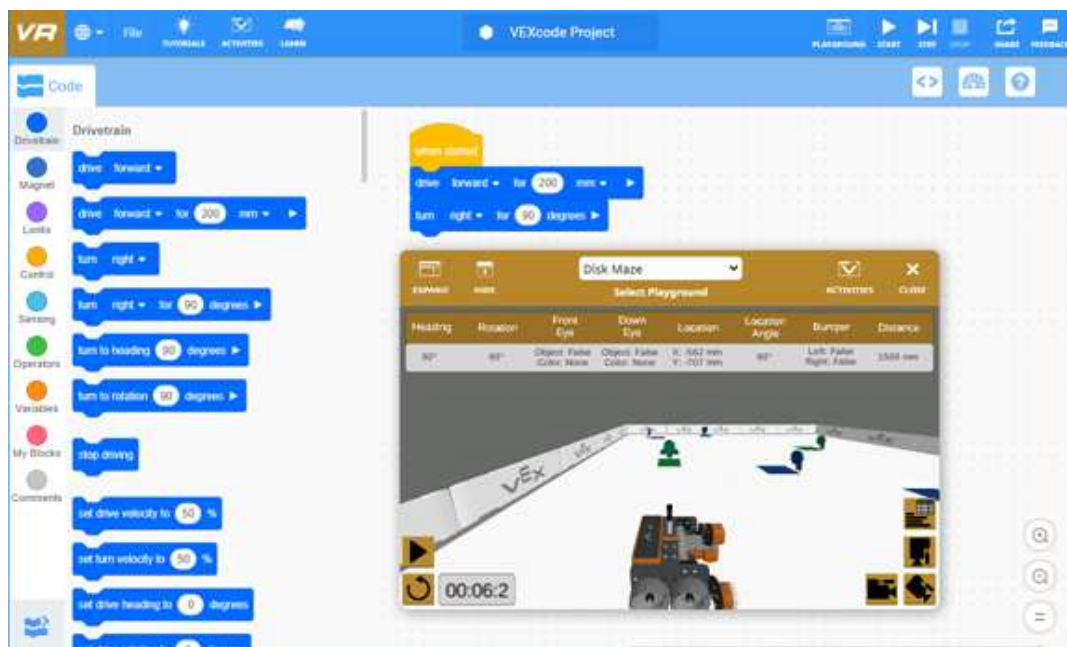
VR File TUTORIALS ACTIVITIES LEARN

VEXcode Project

PLAYGROUND START STEP STOP SHARE FEEDBACK

Code

Drivetrain
Magnet
Looks
Control
Sensing
Operators
Variables
My Blocks
Comments

Drivetrain

drive forward

drive forward for 200 mm

turn right

turn right for 90 degrees

turn to heading 90 degrees

turn to rotation 90 degrees

stop driving

set drive velocity to 50 %

set turn velocity to 50 %

set drive heading to 0 degrees

when started

drive forward for 200 mm

turn right for 90 degrees

EXPAND HIDE

Disk Maze

Select Playground

ACTIVITIES CLOSE

| Heading | Rotation | Front Eye | Down Eye | Location | Location Angle | Bumper | Distance |
|---|---|---|---|---|---|---|---|
| 90° | 90° | Object: False Color: None | Object: False Color: None | X: -562 mm Y: -707 mm | 90° | Left: False Right: False | 1500 mm |

VEX

00:06:2